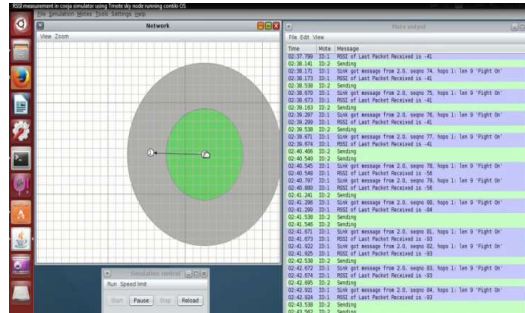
RSSI measurement in cooja simulator using Tmote sky node running contiki OS
File Simulation Motes Tools Settings Help

Network
View Zoom

Mote output
File Edit View

| Time | Mote | Message |
|---|---|---|
| 02:37.790 | ID:1 | RSSI of Last Packet Received is -41 |
| 02:38.141 | ID:2 | Sending |
| 02:38.171 | ID:1 | Sink got message from 2.0, seqno 74, hops 1: len 9 'Fight On' |
| 02:38.173 | ID:1 | RSSI of Last Packet Received is -41 |
| 02:38.538 | ID:2 | Sending |
| 02:38.670 | ID:1 | Sink got message from 2.0, seqno 75, hops 1: len 9 'Fight On' |
| 02:38.673 | ID:1 | RSSI of Last Packet Received is -41 |
| 02:39.163 | ID:2 | Sending |
| 02:39.207 | ID:1 | Sink got message from 2.0, seqno 76, hops 1: len 9 'Fight On' |
| 02:39.209 | ID:1 | RSSI of Last Packet Received is -41 |
| 02:39.538 | ID:2 | Sending |
| 02:39.671 | ID:1 | Sink got message from 2.0, seqno 77, hops 1: len 9 'Fight On' |
| 02:39.674 | ID:1 | RSSI of Last Packet Received is -41 |
| 02:40.466 | ID:2 | Sending |
| 02:40.540 | ID:2 | Sending |
| 02:40.545 | ID:1 | Sink got message from 2.0, seqno 78, hops 1: len 9 'Fight On' |
| 02:40.546 | ID:1 | RSSI of Last Packet Received is -56 |
| 02:40.797 | ID:1 | Sink got message from 2.0, seqno 79, hops 1: len 9 'Fight On' |
| 02:40.800 | ID:1 | RSSI of Last Packet Received is -56 |
| 02:41.241 | ID:2 | Sending |
| 02:41.298 | ID:1 | Sink got message from 2.0, seqno 80, hops 1: len 9 'Fight On' |
| 02:41.299 | ID:1 | RSSI of Last Packet Received is -84 |
| 02:41.538 | ID:2 | Sending |
| 02:41.540 | ID:2 | Sending |
| 02:41.671 | ID:1 | Sink got message from 2.0, seqno 81, hops 1: len 9 'Fight On' |
| 02:41.673 | ID:1 | RSSI of Last Packet Received is -93 |
| 02:41.822 | ID:1 | Sink got message from 2.0, seqno 82, hops 1: len 9 'Fight On' |
| 02:41.825 | ID:1 | RSSI of Last Packet Received is -93 |
| 02:42.538 | ID:2 | Sending |
| 02:42.672 | ID:1 | Sink got message from 2.0, seqno 83, hops 1: len 9 'Fight On' |
| 02:42.674 | ID:1 | RSSI of Last Packet Received is -93 |
| 02:42.695 | ID:2 | Sending |
| 02:42.922 | ID:1 | Sink got message from 2.0, seqno 84, hops 1: len 9 'Fight On' |
| 02:42.924 | ID:1 | RSSI of Last Packet Received is -93 |
| 02:43.538 | ID:2 | Sending |
| 02:43.562 | ID:2 | Sending |

Simulation control
Run Speed limit
Start Pause Step Reload